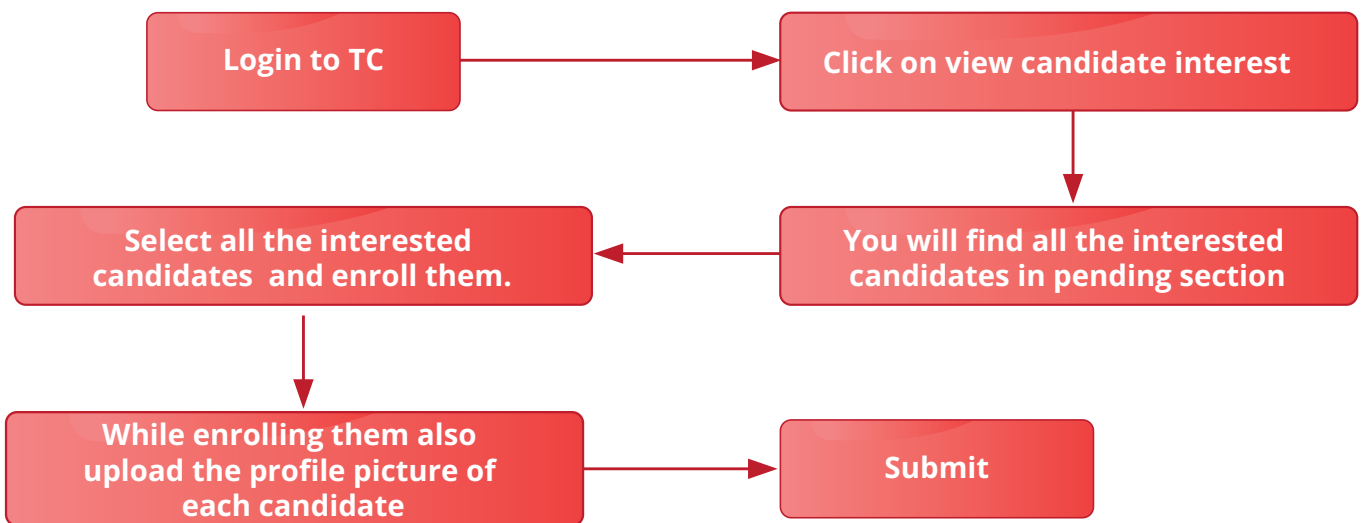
Login to TC

Click on view candidate interest

You will find all the interested candidates in pending section

Select all the interested candidates and enroll them.

While enrolling them also upload the profile picture of each candidate

Submit